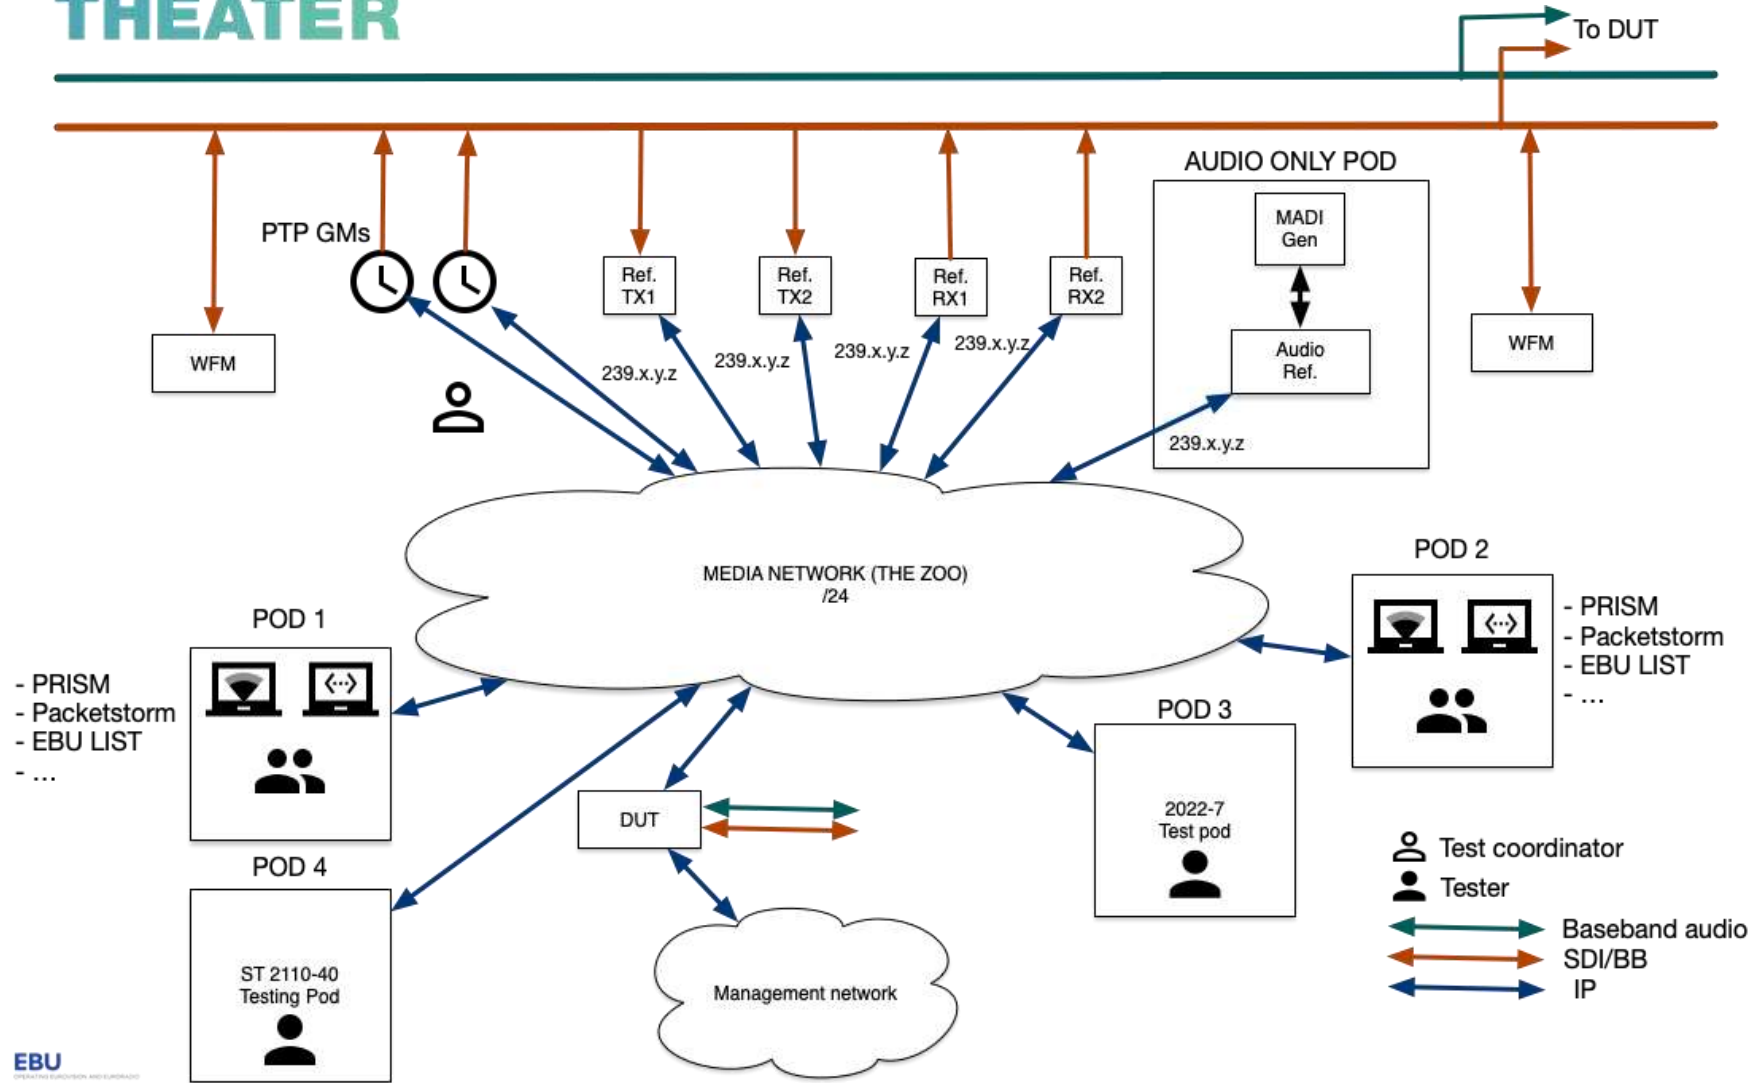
THEATER

To DUT

AUDIO ONLY POD

MADI Gen

Audio Ref.

239.x.y.z

PTP GMs

Ref. TX1

Ref. TX2

Ref. RX1

Ref. RX2

WFM

239.x.y.z

239.x.y.z

239.x.y.z

239.x.y.z

WFM

MEDIA NETWORK (THE ZOO) /24

POD 2

- PRISM
- Packetstorm
- EBU LIST
- …

POD 1

- PRISM
- Packetstorm
- EBU LIST
- …

POD 3

2022-7 Test pod

DUT

POD 4

ST 2110-40 Testing Pod

Management network

Test coordinator
Tester
Baseband audio
SDI/BB
IP

EBU